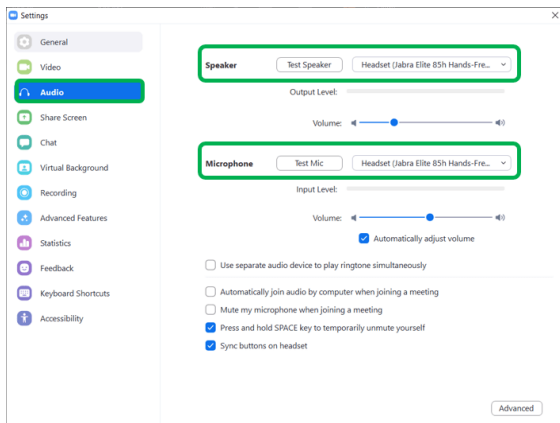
Settings

General
Video
Audio
Share Screen
Chat
Virtual Background
Recording
Advanced Features
Statistics
Feedback
Keyboard Shortcuts
Accessibility

Speaker
Test Speaker
Headset (Jabra Elite 85h Hands-Fre...
Output Level:
Volume:

Microphone
Test Mic
Headset (Jabra Elite 85h Hands-Fre...
Input Level:
Volume:
Automatically adjust volume

Use separate audio device to play ringtone simultaneously

Automatically join audio by computer when joining a meeting
Mute my microphone when joining a meeting
Press and hold SPACE key to temporarily unmute yourself
Sync buttons on headset

Advanced